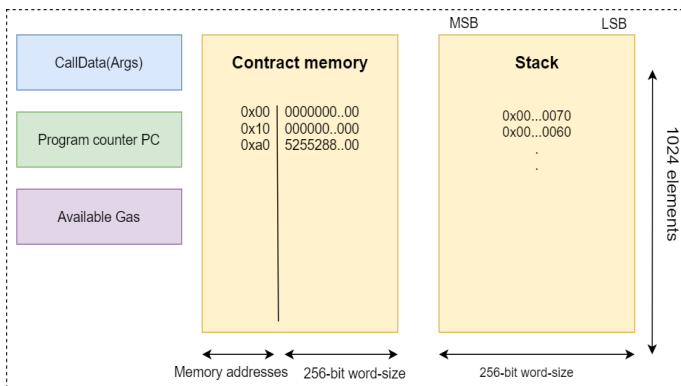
CallData(Args)

Program counter PC

Available Gas

Contract memory

0x00 0000000..00
0x10 000000..000
0xa0 5255288..00

Memory addresses

256-bit word-size

MSB

LSB

Stack

0x00...0070
0x00...0060
.
.

256-bit word-size

1024 elements